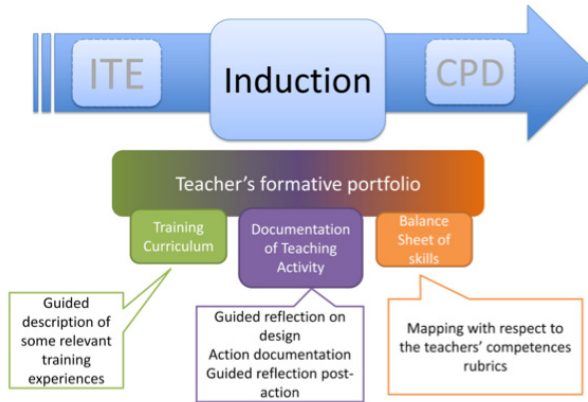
ITE

Induction

CPD

Teacher's formative portfolio

Training Curriculum

Documentation of Teaching Activity

Balance Sheet of skills

Guided description of some relevant training experiences

Guided reflection on design
Action documentation
Guided reflection post-action

Mapping with respect to the teachers' competences rubrics